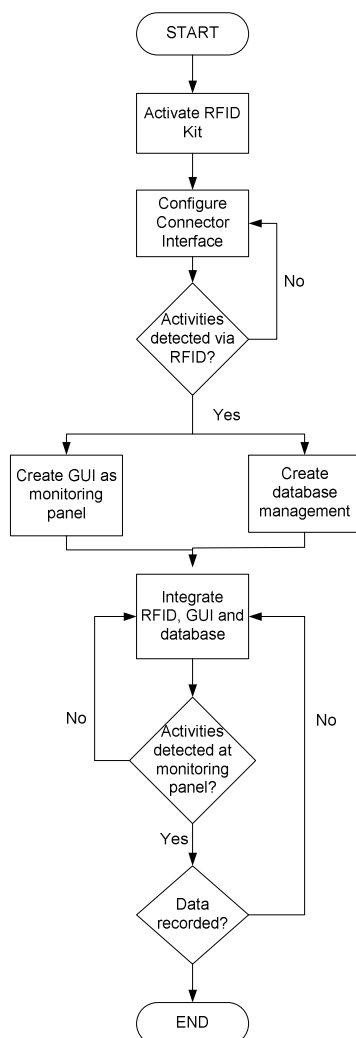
START

Activate RFID Kit

Configure Connector Interface

Activities detected via RFID?

No

Yes

Create GUI as monitoring panel

Create database management

Integrate RFID, GUI and database

Activities detected at monitoring panel?

No

No

Yes

Data recorded?

END